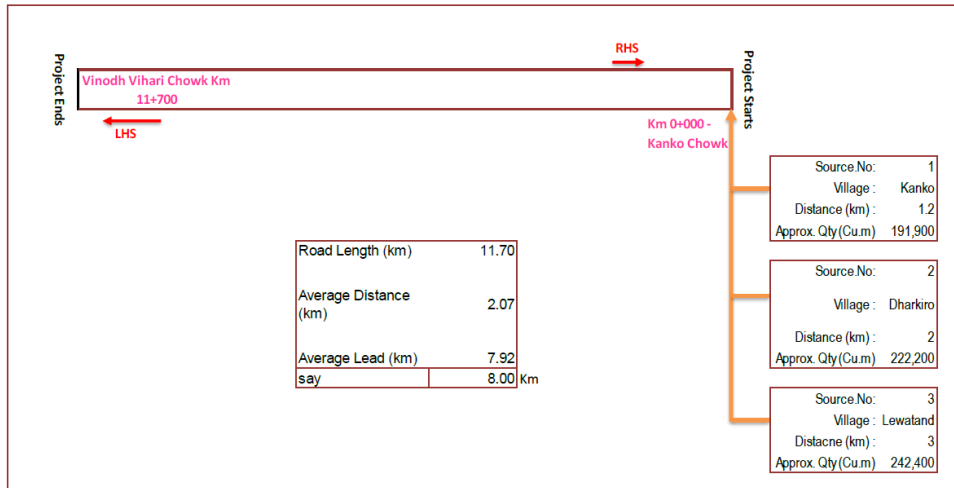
Project Ends

Vinodh Vihari Chowk Km 11+700

LHS

RHS

Project Starts

Km 0+000 - Kanko Chowk

| Source.No: | 1 |
|---|---|
| Village : | Kanko |
| Distance (km) : | 1.2 |
| Approx. Qty (Cu.m) | 191,900 |

| Road Length (km) | 11.70 |
|---|---|
| Average Distance (km) | 2.07 |
| Average Lead (km) | 7.92 |
| say | 8.00 |

Km

| Source.No: | 2 |
|---|---|
| Village : | Dharkiro |
| Distance (km) : | 2 |
| Approx. Qty (Cu.m) | 222,200 |

| Source.No: | 3 |
|---|---|
| Village : | Lewatand |
| Distacne (km) : | 3 |
| Approx. Qty (Cu.m) | 242,400 |